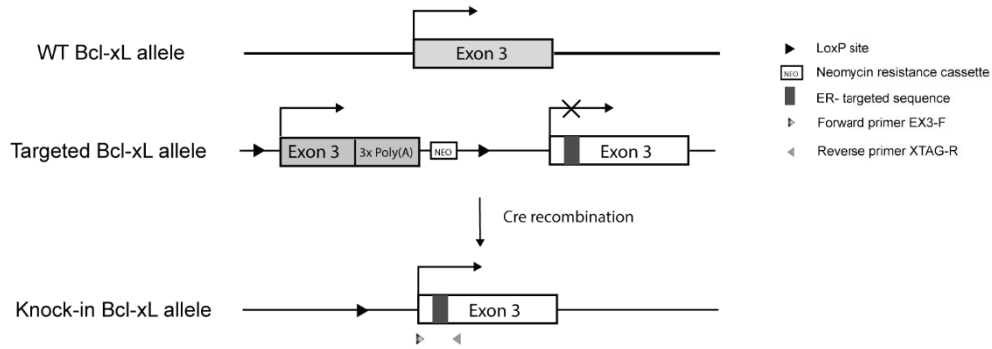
WT Bcl-xL allele

Exon 3

Targeted Bcl-xL allele

Exon 3

3x Poly(A)

NEO

Exon 3

Cre recombination

Knock-in Bcl-xL allele

Exon 3

LoxP site

NEO Neomycin resistance cassette

ER- targeted sequence

Forward primer EX3-F

Reverse primer XTAG-R